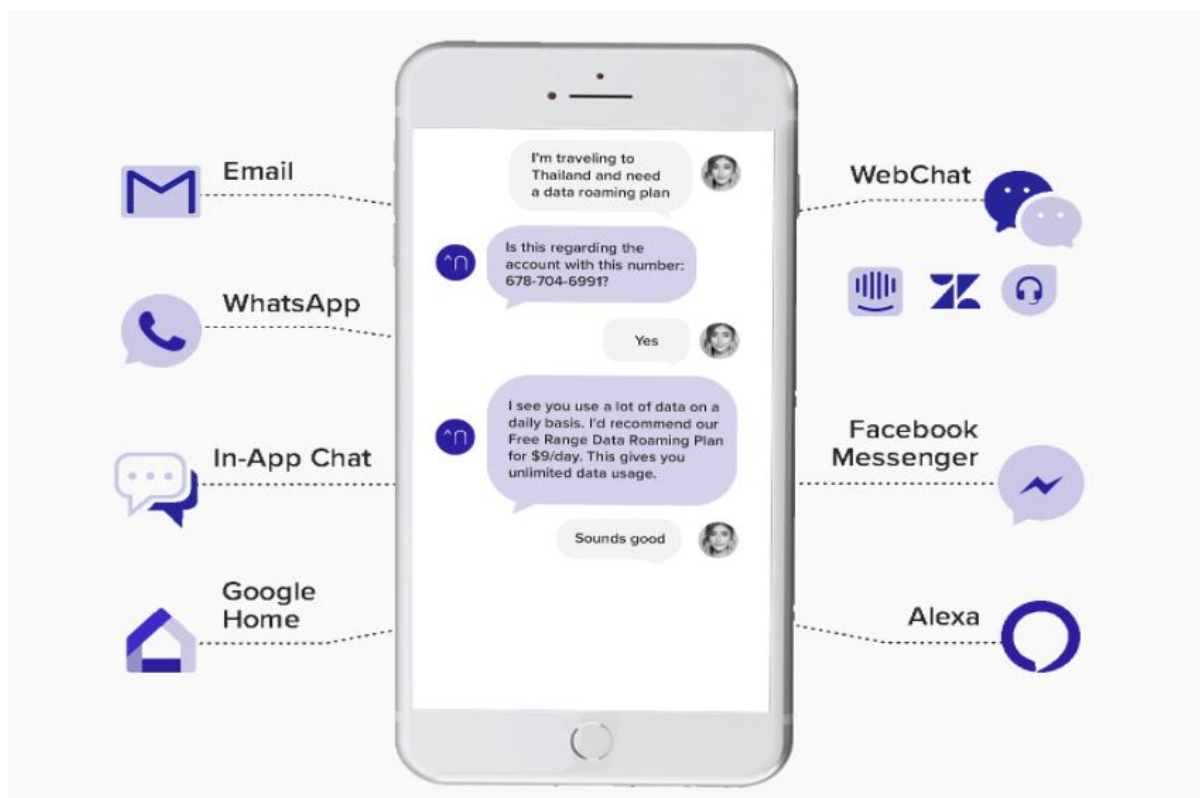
Email

WhatsApp

In-App Chat

Google Home

I'm traveling to Thailand and need a data roaming plan

Is this regarding the account with this number: 678-704-6991?

Yes

I see you use a lot of data on a daily basis. I'd recommend our Free Range Data Roaming Plan for $9/day. This gives you unlimited data usage.

Sounds good

WebChat

Facebook Messenger

Alexa